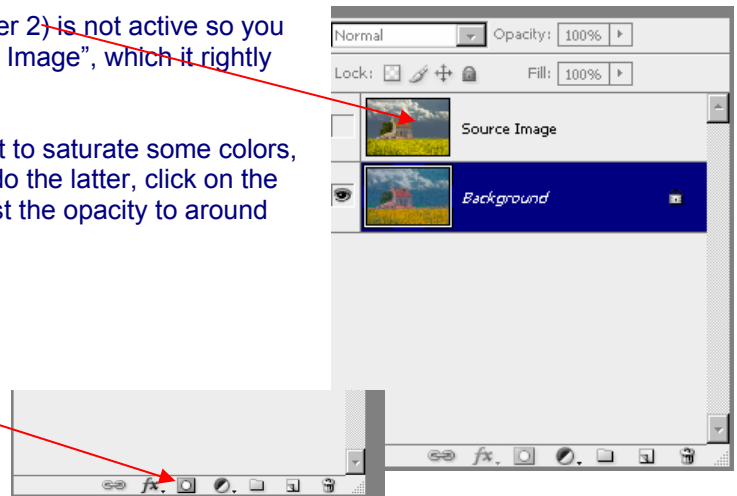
er 2) is not active so you Image", which it rightly

t to saturate some colors, do the latter, click on the st the opacity to around

Normal

Opacity: 100%

Lock:

Fill: 100%

Source Image

Background